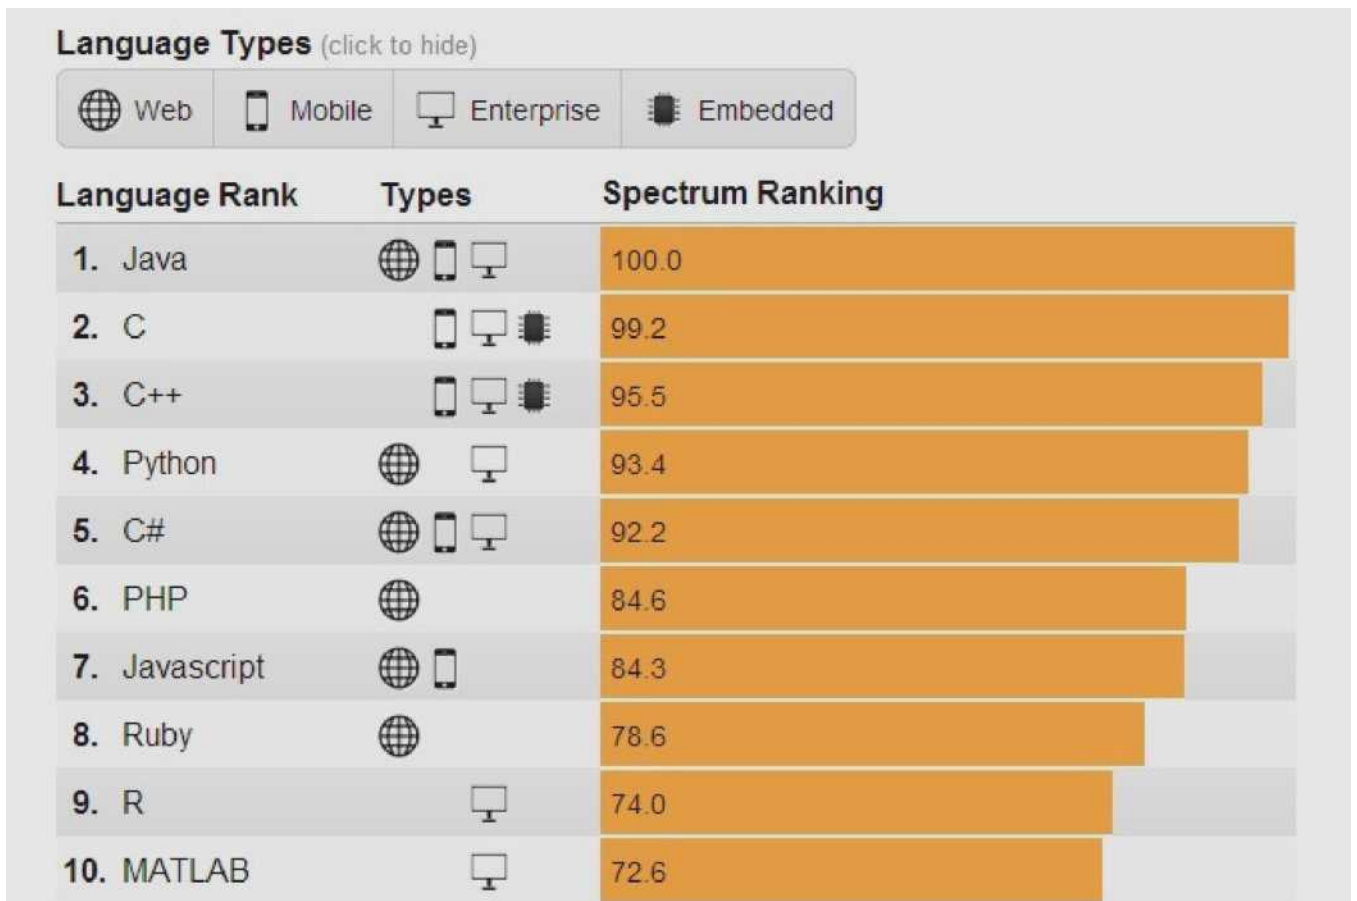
Language Types (click to hide)

Web | Mobile | Enterprise | Embedded

| Language Rank | Types | Spectrum Ranking |
|---|---|---|
| 1. Java | | 100.0 |
| 2. C | | 99.2 |
| 3. C++ | | 95.5 |
| 4. Python | | 93.4 |
| 5. C# | | 92.2 |
| 6. PHP | | 84.6 |
| 7. Javascript | | 84.3 |
| 8. Ruby | | 78.6 |
| 9. R | | 74.0 |
| 10. MATLAB | | 72.6 |